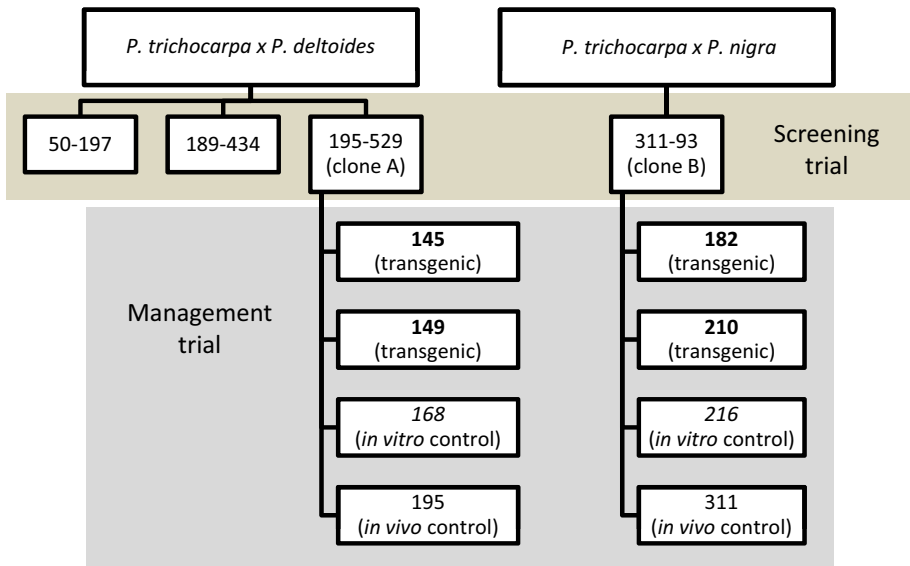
P. trichocarpa x P. deltoides

P. trichocarpa x P. nigra

50-197

189-434

195-529 (clone A)

311-93 (clone B)

Screening trial

Management trial

145 (transgenic)

149 (transgenic)

168 (in vitro control)

195 (in vivo control)

182 (transgenic)

210 (transgenic)

216 (in vitro control)

311 (in vivo control)